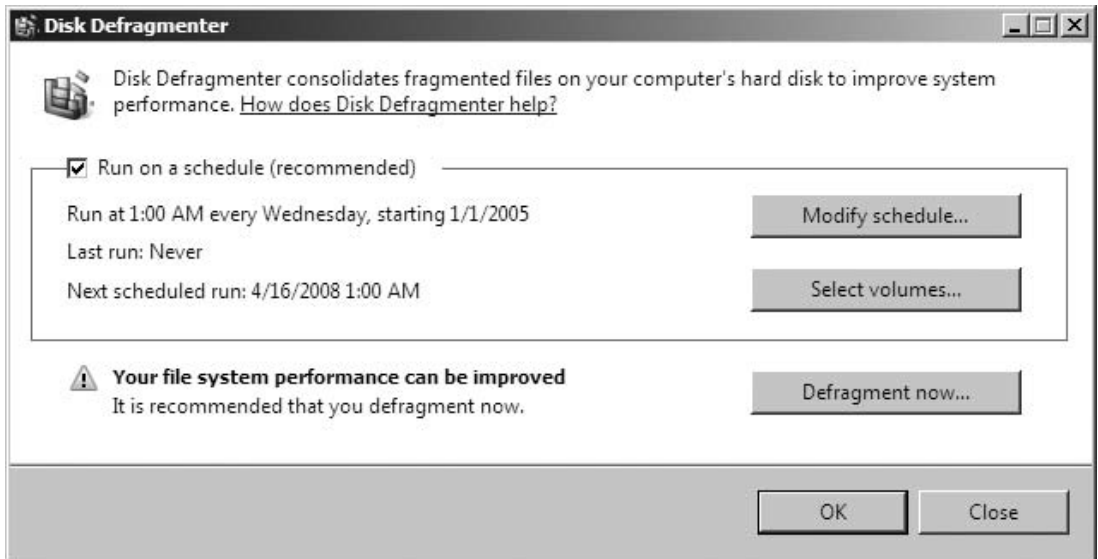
Disk Defragmenter

Disk Defragmenter consolidates fragmented files on your computer's hard disk to improve system performance. How does Disk Defragmenter help?

Run on a schedule (recommended)

Run at 1:00 AM every Wednesday, starting 1/1/2005

Modify schedule...

Last run: Never

Next scheduled run: 4/16/2008 1:00 AM

Select volumes...

Your file system performance can be improved
It is recommended that you defragment now.

Defragment now...

OK

Close